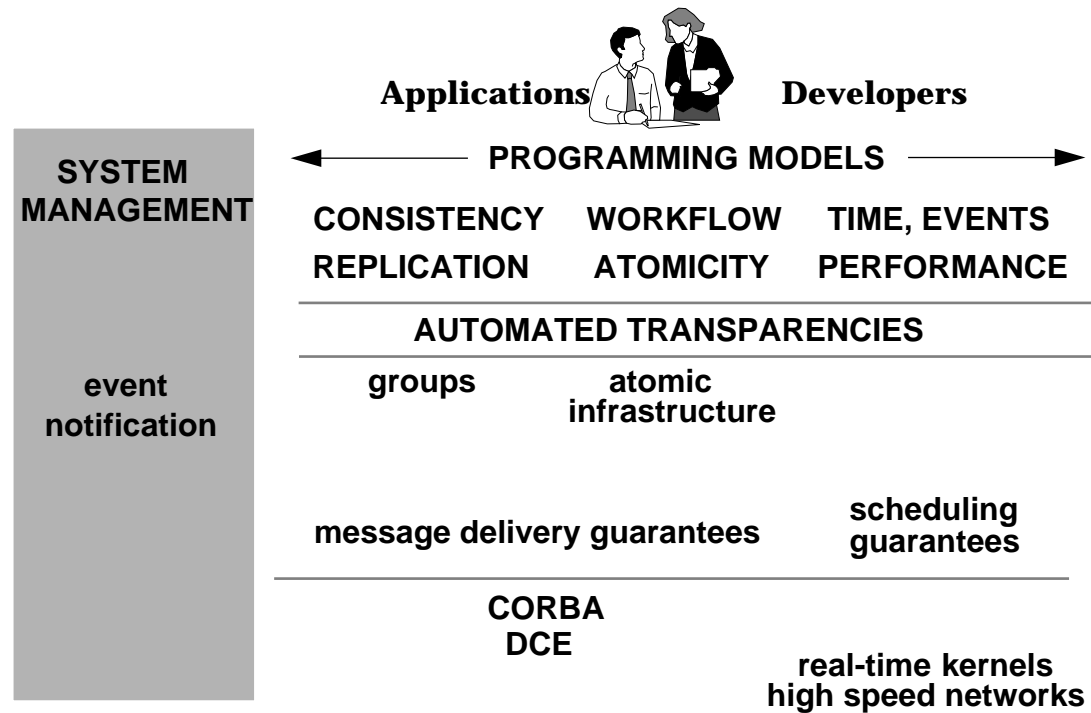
Applications Developers

SYSTEM MANAGEMENT

PROGRAMMING MODELS

CONSISTENCY WORKFLOW TIME, EVENTS
REPLICATION ATOMICITY PERFORMANCE

AUTOMATED TRANSPARENCIES

event notification

groups

atomic infrastructure

message delivery guarantees

scheduling guarantees

CORBA
DCE

real-time kernels
high speed networks